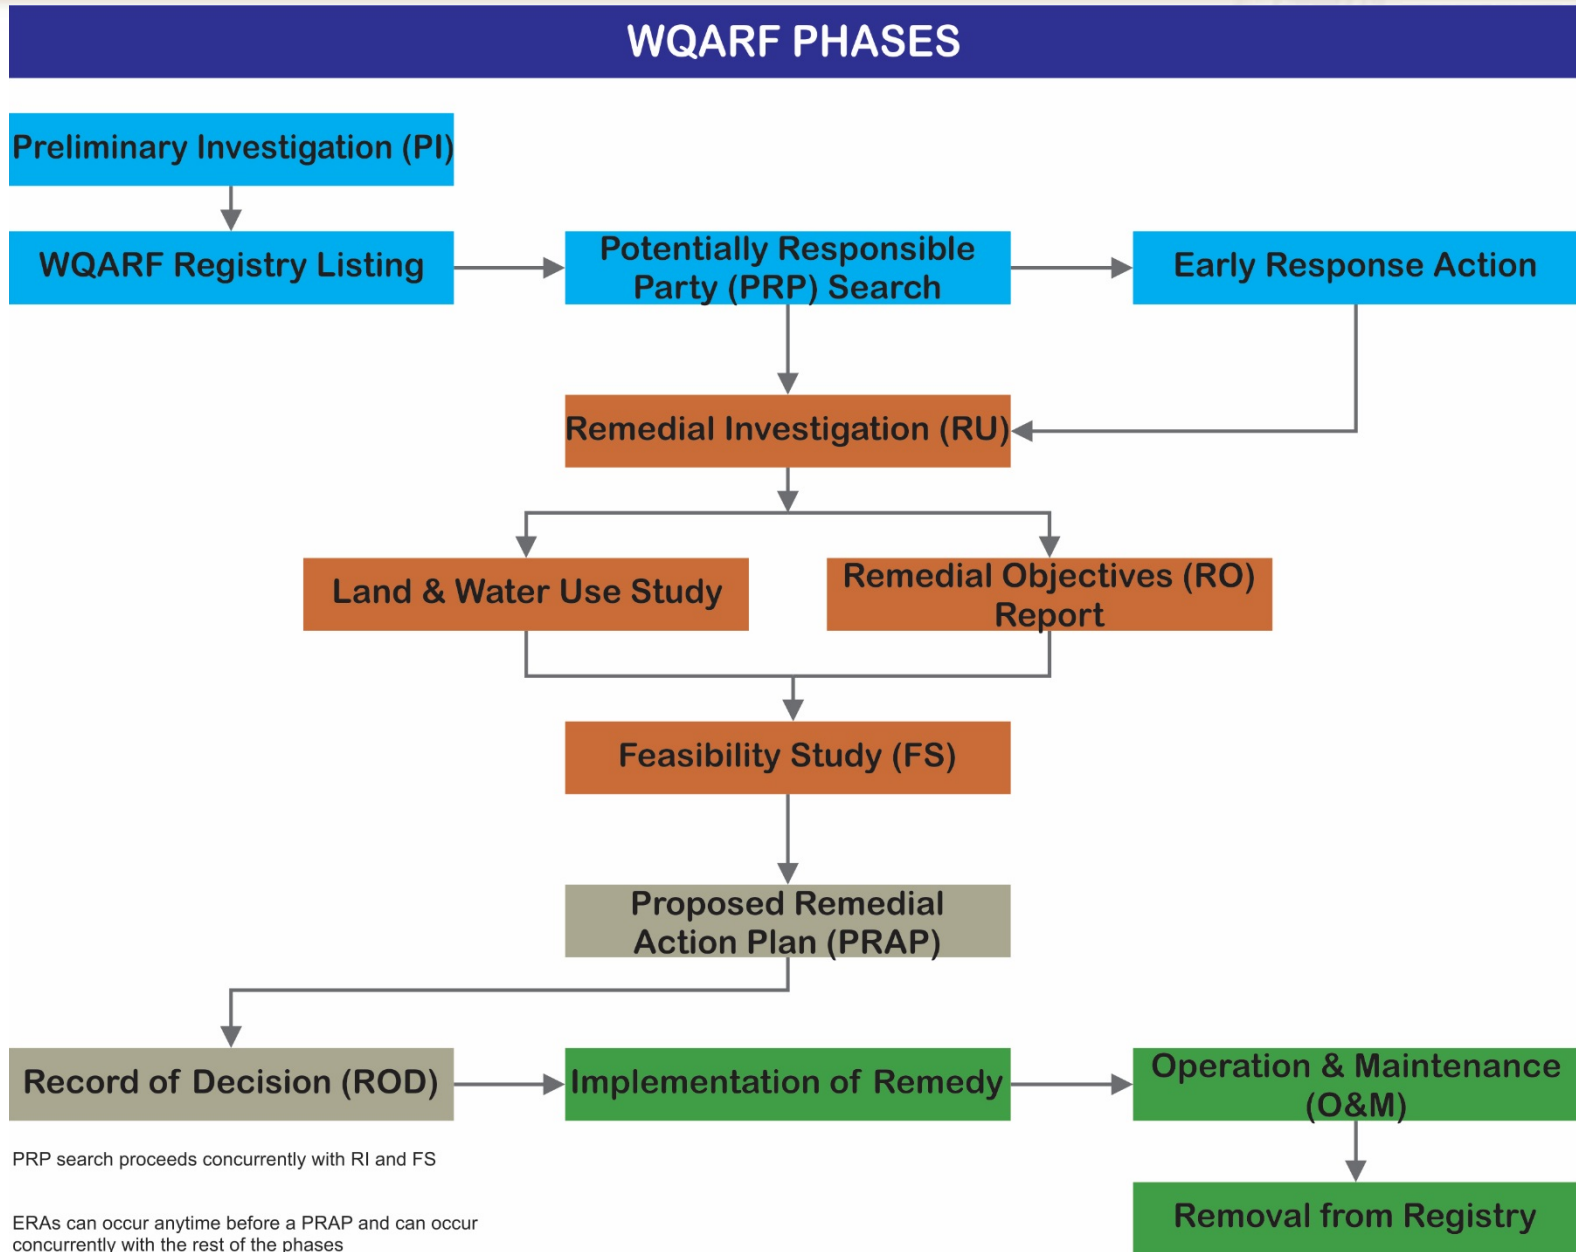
WQARF PHASES

Preliminary Investigation (PI)

WQARF Registry Listing

Potentially Responsible Party (PRP) Search

Early Response Action

Remedial Investigation (RU)

Land & Water Use Study

Remedial Objectives (RO) Report

Feasibility Study (FS)

Proposed Remedial Action Plan (PRAP)

Record of Decision (ROD)

Implementation of Remedy

Operation & Maintenance (O&M)

Removal from Registry

PRP search proceeds concurrently with RI and FS

ERAs can occur anytime before a PRAP and can occur concurrently with the rest of the phases